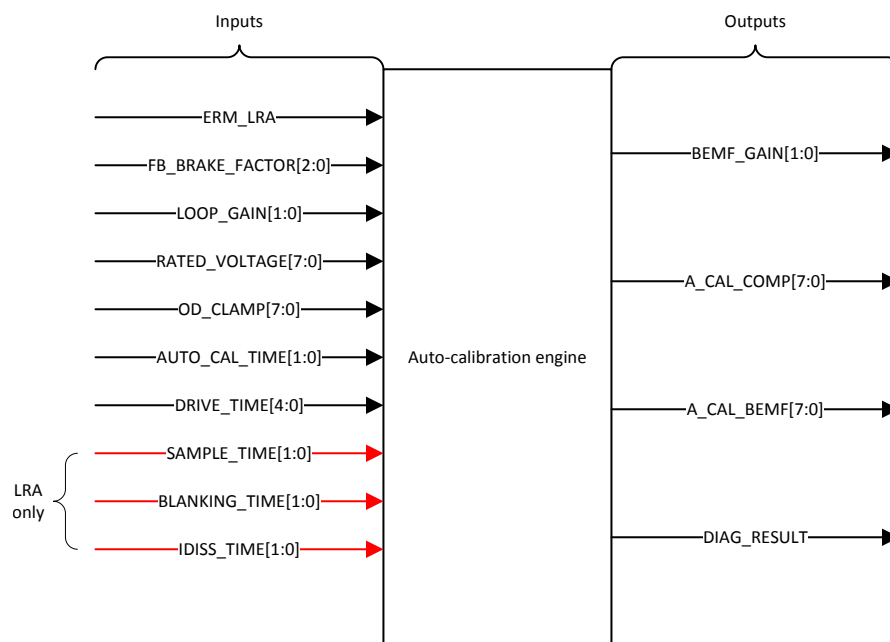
Inputs

Outputs

ERM_LRA

FB_BRAKE_FACTOR[2:0]

LOOP_GAIN[1:0]

RATED_VOLTAGE[7:0]

OD_CLAMP[7:0]

AUTO_CAL_TIME[1:0]

DRIVE_TIME[4:0]

LRA only

SAMPLE_TIME[1:0]

BLANKING_TIME[1:0]

IDISS_TIME[1:0]

Auto-calibration engine

BEMF_GAIN[1:0]

A_CAL_COMP[7:0]

A_CAL_BEMF[7:0]

DIAG_RESULT